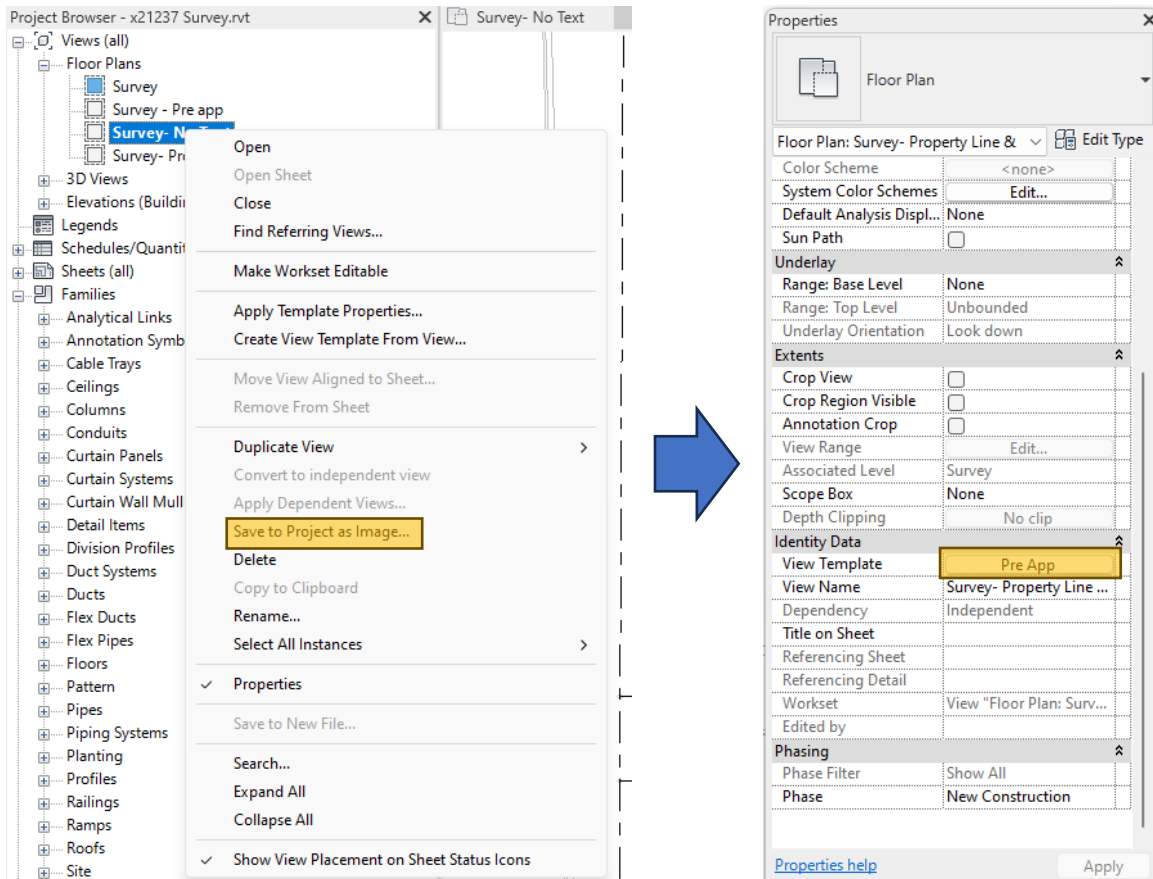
Project Browser - x21237 Survey.rvt
Survey- No Text
Views (all)
Floor Plans
Survey
Survey - Pre app
Survey- No Text
Survey- Pr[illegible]
3D Views
Elevations (Buildi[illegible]
Legends
Schedules/Quanti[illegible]
Sheets (all)
Families
Analytical Links
Annotation Symb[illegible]
Cable Trays
Ceilings
Columns
Conduits
Curtain Panels
Curtain Systems
Curtain Wall Mull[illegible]
Detail Items
Division Profiles
Duct Systems
Ducts
Flex Ducts
Flex Pipes
Floors
Pattern
Pipes
Piping Systems
Planting
Profiles
Railings
Ramps
Roofs
Site

Open
Open Sheet
Close
Find Referring Views...
Make Workset Editable
Apply Template Properties...
Create View Template From View...
Move View Aligned to Sheet...
Remove From Sheet
Duplicate View
Convert to independent view
Apply Dependent Views...
Save to Project as Image...
Delete
Copy to Clipboard
Rename...
Select All Instances
Properties
Save to New File...
Search...
Expand All
Collapse All
Show View Placement on Sheet Status Icons

Properties
Floor Plan
Floor Plan: Survey- Property Line &
Edit Type

| | |
|---|---|
| Color Scheme | <none> |
| System Color Schemes | Edit... |
| Default Analysis Displ... | None |
| Sun Path | |
| **Underlay** | |
| Range: Base Level | None |
| Range: Top Level | Unbounded |
| Underlay Orientation | Look down |
| **Extents** | |
| Crop View | |
| Crop Region Visible | |
| Annotation Crop | |
| View Range | Edit... |
| Associated Level | Survey |
| Scope Box | None |
| Depth Clipping | No clip |
| **Identity Data** | |
| View Template | Pre App |
| View Name | Survey- Property Line ... |
| Dependency | Independent |
| Title on Sheet | |
| Referencing Sheet | |
| Referencing Detail | |
| Workset | View "Floor Plan: Surv... |
| Edited by | |
| **Phasing** | |
| Phase Filter | Show All |
| Phase | New Construction |

Properties help
Apply